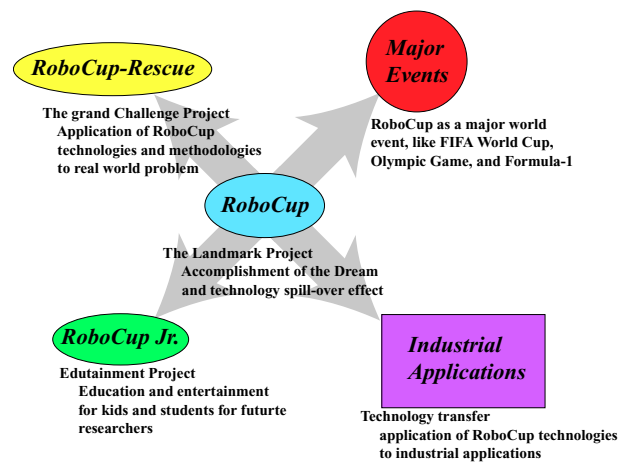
RoboCup-Rescue

The grand Challenge Project
Application of RoboCup technologies and methodologies to real world problem

Major Events

RoboCup as a major world event, like FIFA World Cup, Olympic Game, and Formula-1

RoboCup

The Landmark Project
Accomplishment of the Dream and technology spill-over effect

RoboCup Jr.

Edutainment Project
Education and entertainment for kids and students for fututre researchers

Industrial Applications

Technology transfer
application of RoboCup technologies to industrial applications